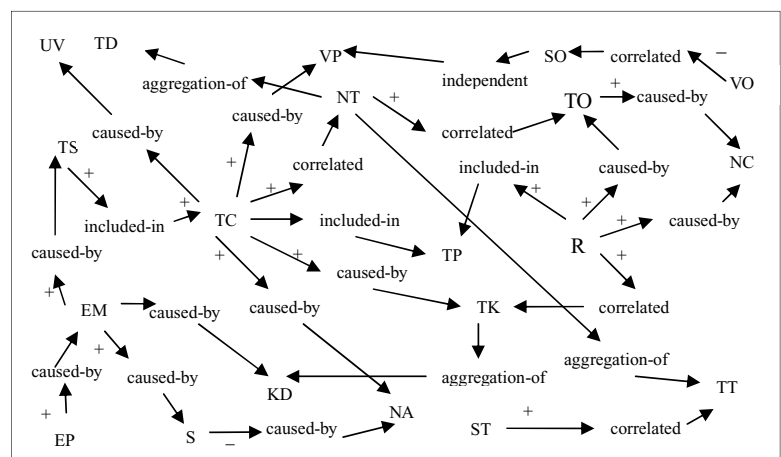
UV
TD
VP
SO
correlated
VO
aggregation-of
independent
NT
caused-by
TO
caused-by
+
caused-by
correlated
TS
+
correlated
included-in
caused-by
NC
+
+
included-in
TC
included-in
caused-by
+
R
caused-by
TP
+
caused-by
caused-by
+
correlated
EM
caused-by
TK
caused-by
aggregation-of
+
caused-by
caused-by
KD
aggregation-of
TT
+
NA
ST
+
correlated
EP
S
caused-by
–
–
+
+
+
+
+
+
+